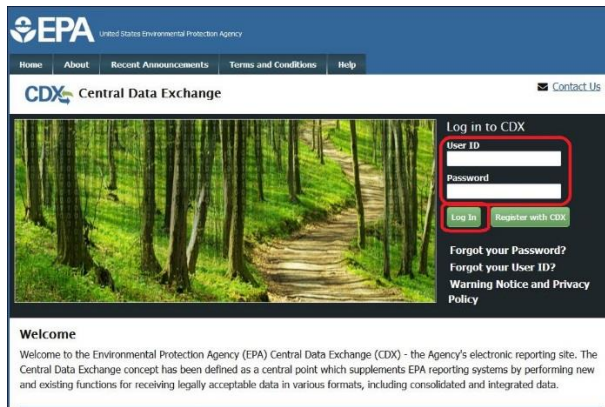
EPA United States Environmental Protection Agency

Home About Recent Announcements Terms and Conditions Help

CDX Central Data Exchange

Contact Us

Log in to CDX

User ID

Password

Log In Register with CDX

Forgot your Password?

Forgot your User ID?

Warning Notice and Privacy Policy

Welcome

Welcome to the Environmental Protection Agency (EPA) Central Data Exchange (CDX) - the Agency's electronic reporting site. The Central Data Exchange concept has been defined as a central point which supplements EPA reporting systems by performing new and existing functions for receiving legally acceptable data in various formats, including consolidated and integrated data.